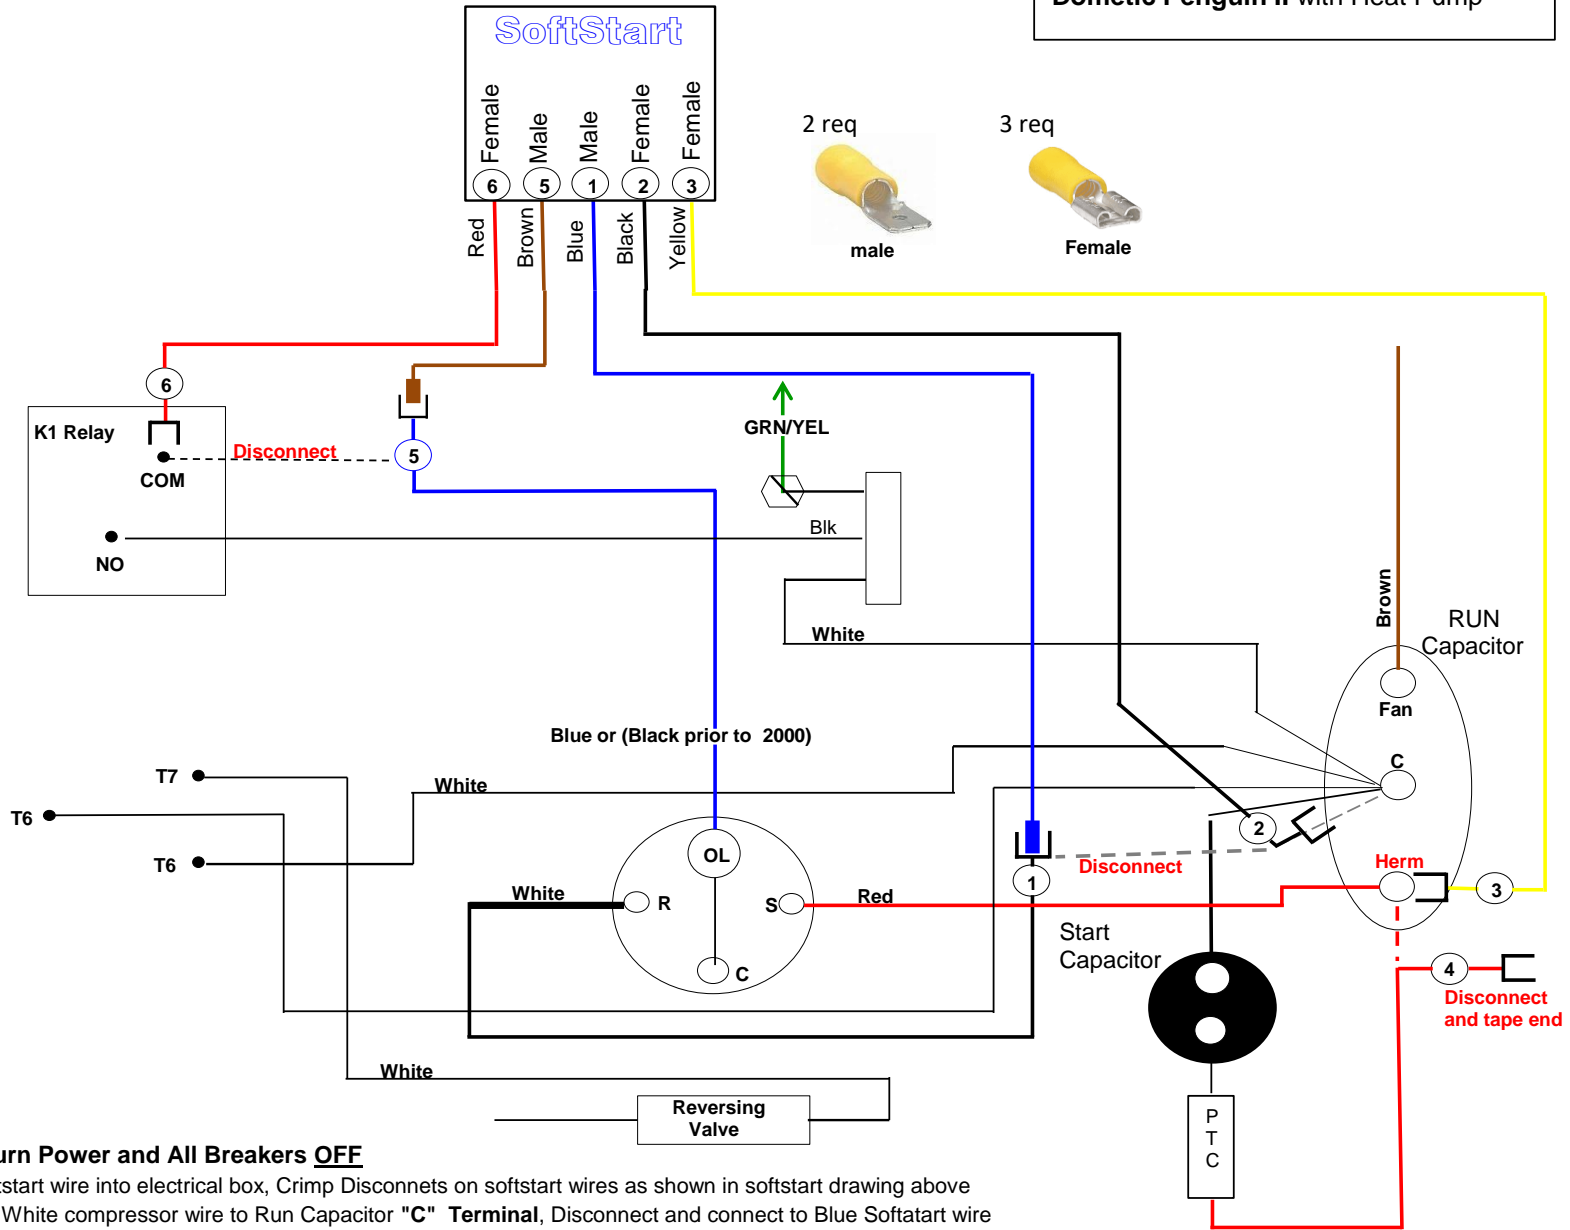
Dometic Penguin II with Heat Pump

SoftStart

Female Male Male Female Female

6 5 1 2 3

Red Brown Blue Black Yellow

2 req

male

3 req

Female

6

K1 Relay

COM

Disconnect

5

NO

GRN/YEL

Blk

White

Brown

RUN Capacitor

Fan

Blue or (Black prior to 2000)

C

T7

White

T6

2

T6

OL

Disconnect

Herm

White

R

S

Red

1

3

C

Start Capacitor

4

Disconnect and tape end

White

Reversing Valve

P T C

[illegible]urn Power and All Breakers OFF

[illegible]start wire into electrical box, Crimp Disconnets on softstart wires as shown in softstart drawing above

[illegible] White compressor wire to Run Capacitor "C" Terminal, Disconnect and connect to Blue Softatart wire